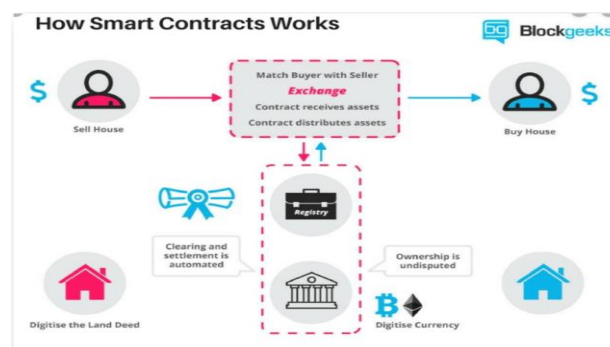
How Smart Contracts Works

Blockgeeks

$

Sell House

Match Buyer with Seller
Exchange
Contract receives assets
Contract distributes assets

$

Buy House

Registry

Clearing and settlement is automated

Ownership is undisputed

Digitise the Land Deed

Digitise Currency